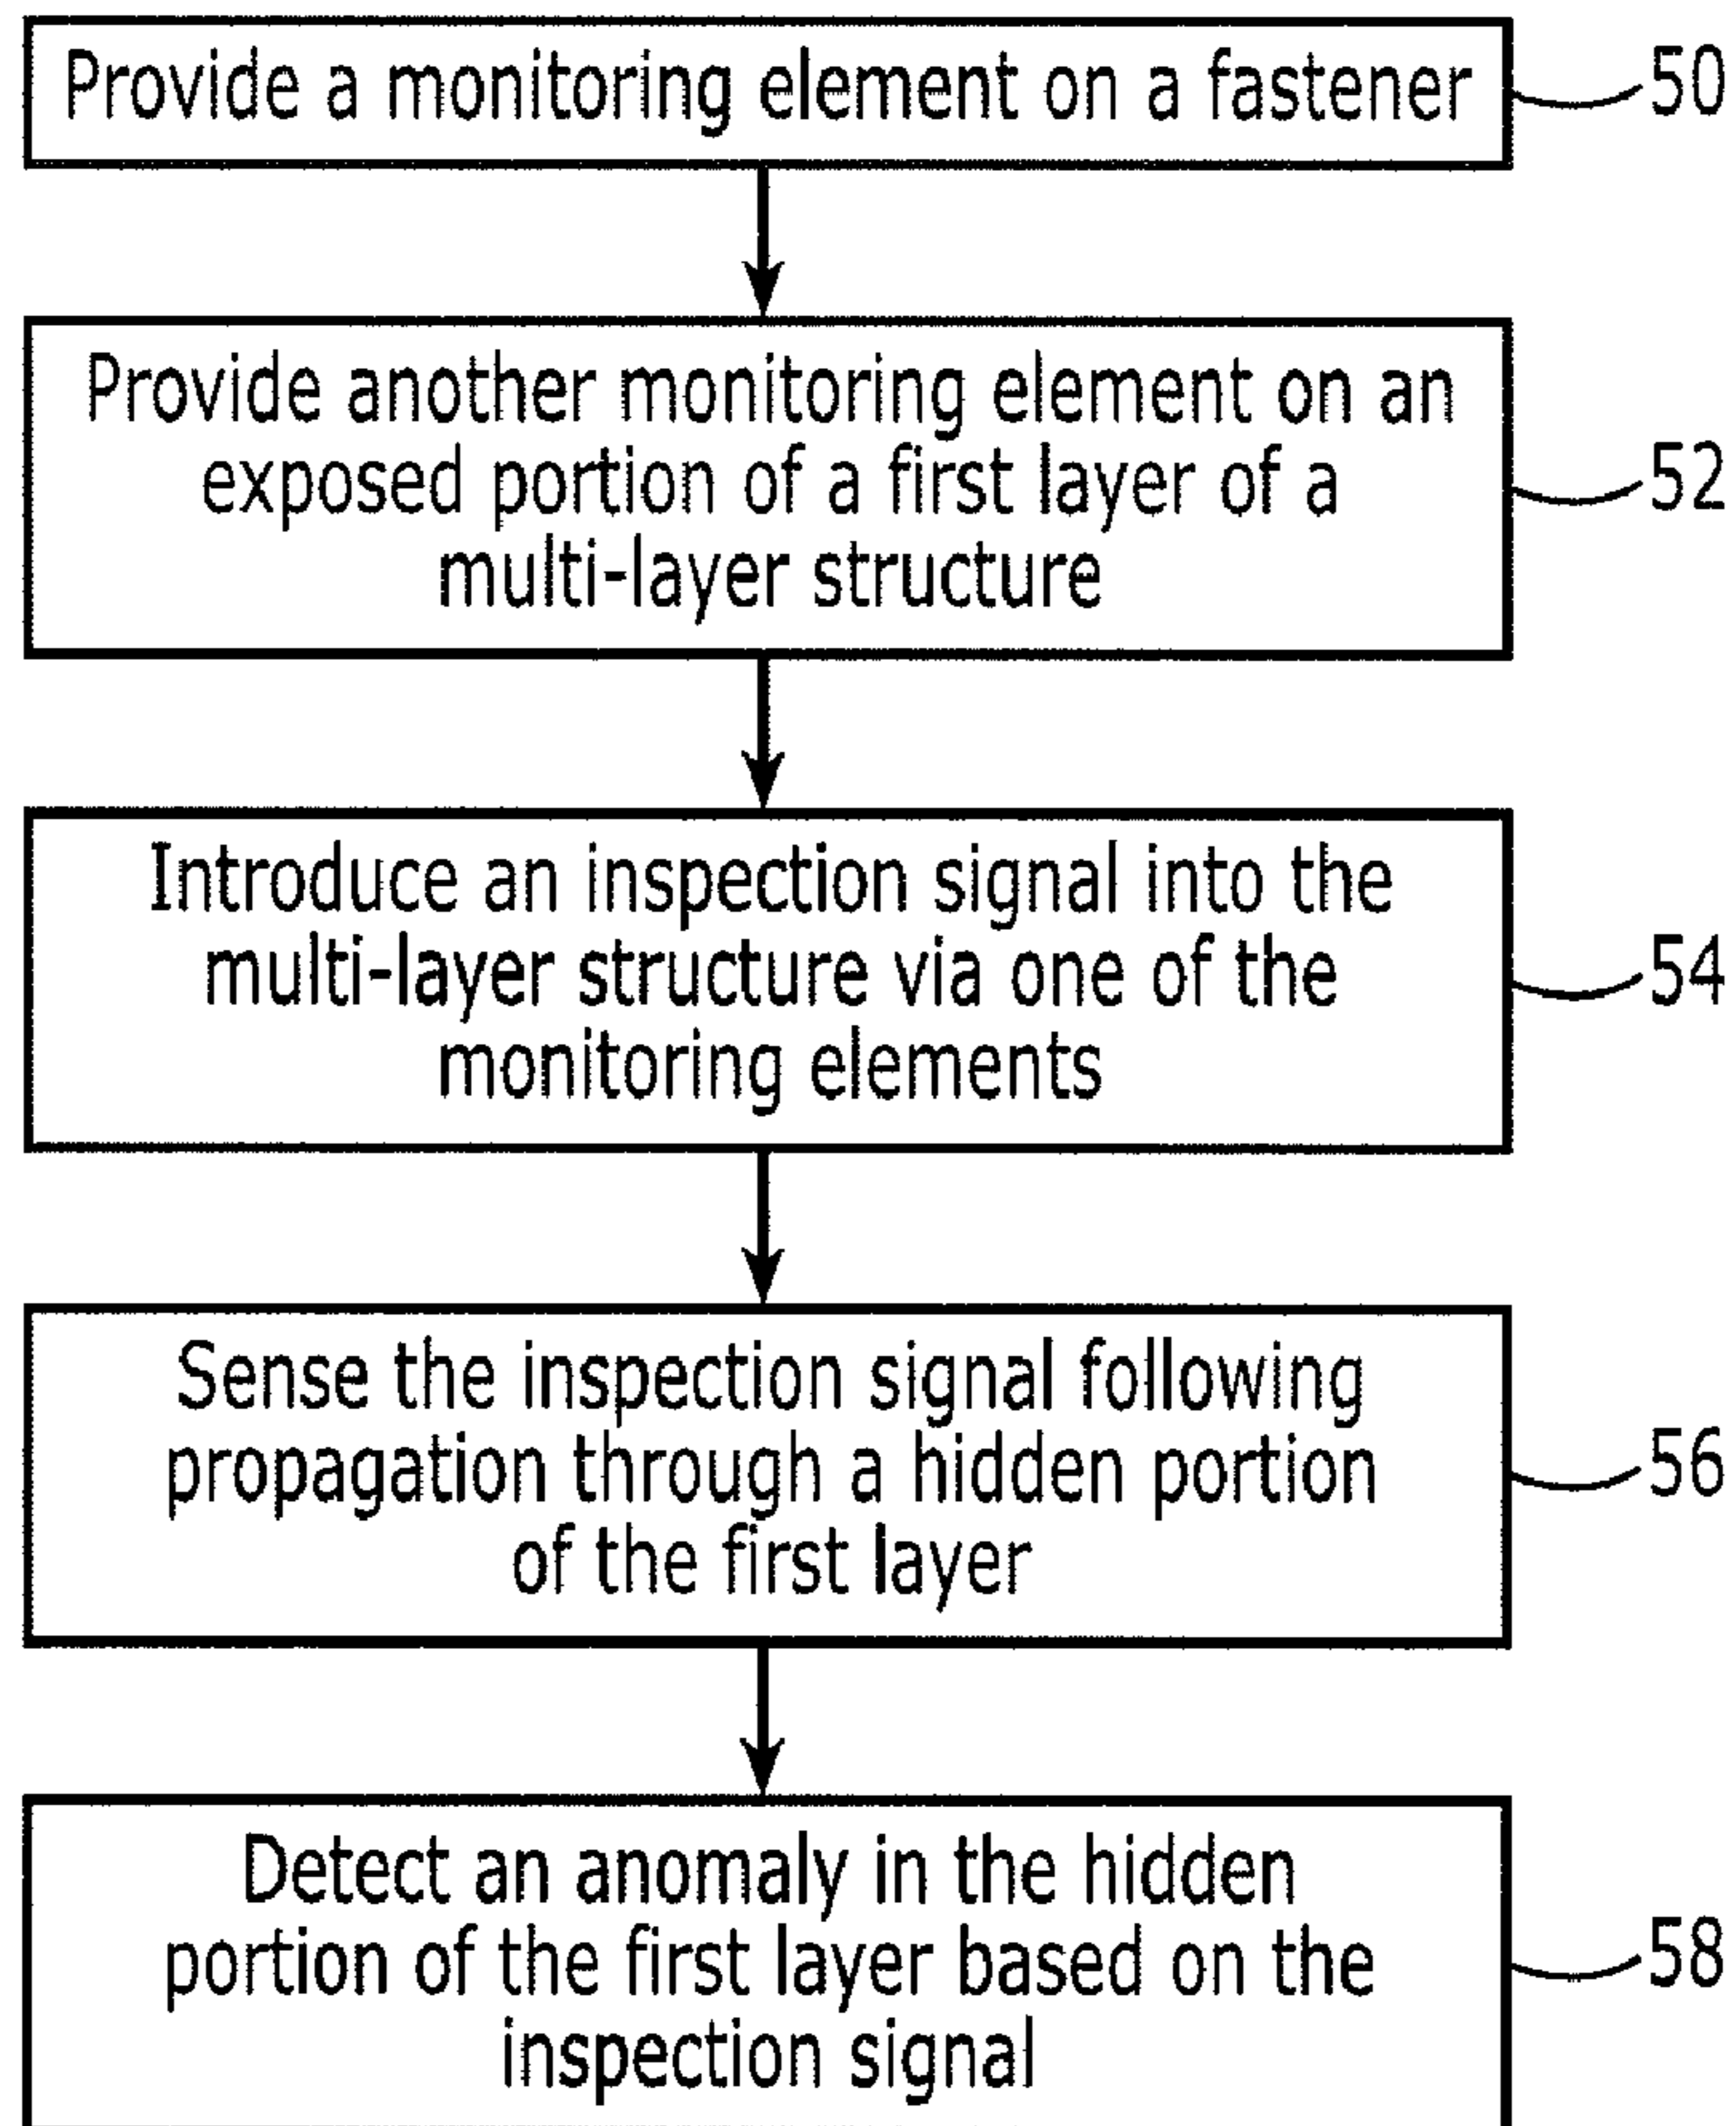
Provide a monitoring element on a fastener
50

Provide another monitoring element on an exposed portion of a first layer of a multi-layer structure
52

Introduce an inspection signal into the multi-layer structure via one of the monitoring elements
54

Sense the inspection signal following propagation through a hidden portion of the first layer
56

Detect an anomaly in the hidden portion of the first layer based on the inspection signal
58